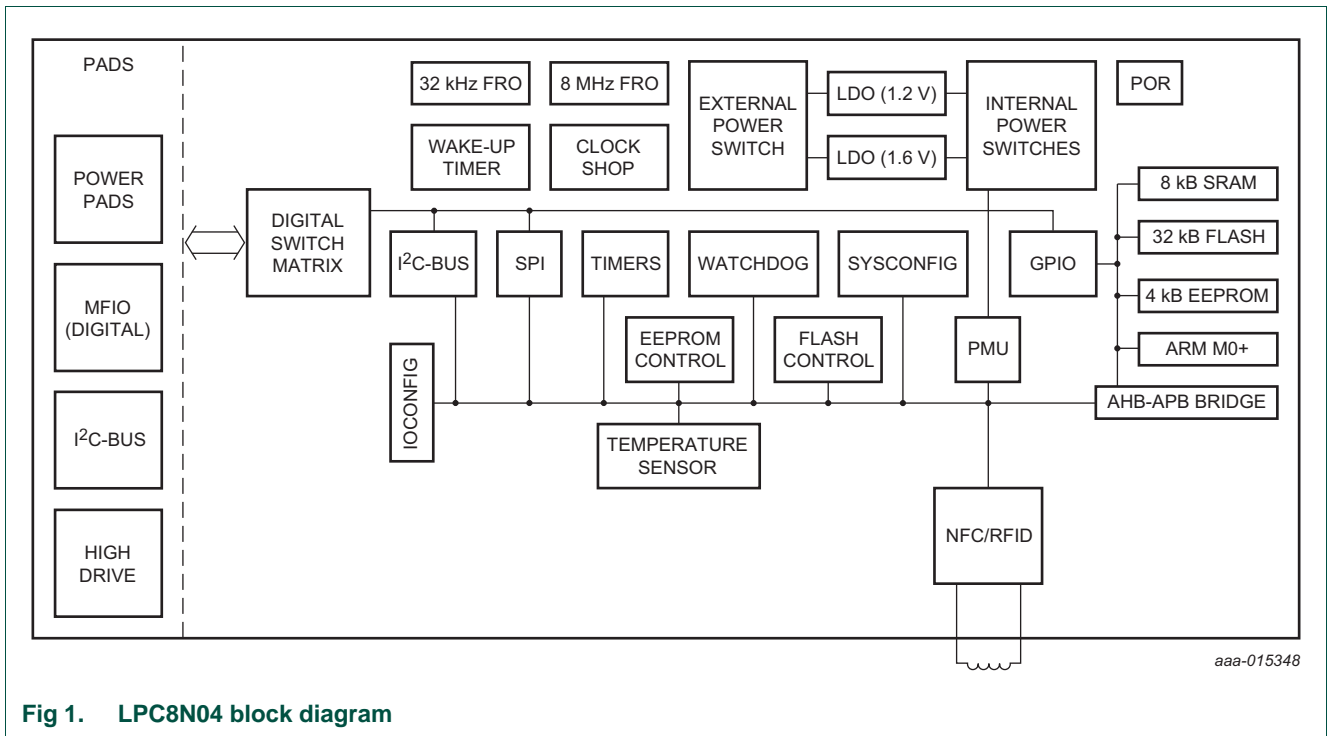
PADS

POWER PADS

MFIO (DIGITAL)

I$^2$C-BUS

HIGH DRIVE

32 kHz FRO

8 MHz FRO

WAKE-UP TIMER

CLOCK SHOP

EXTERNAL POWER SWITCH

LDO (1.2 V)

LDO (1.6 V)

INTERNAL POWER SWITCHES

POR

DIGITAL SWITCH MATRIX

I$^2$C-BUS

SPI

TIMERS

WATCHDOG

SYSCONFIG

GPIO

8 kB SRAM

32 kB FLASH

4 kB EEPROM

ARM M0+

EEPROM CONTROL

FLASH CONTROL

PMU

IOCONFIG

AHB-APB BRIDGE

TEMPERATURE SENSOR

NFC/RFID

aaa-015348

Fig 1. LPC8N04 block diagram